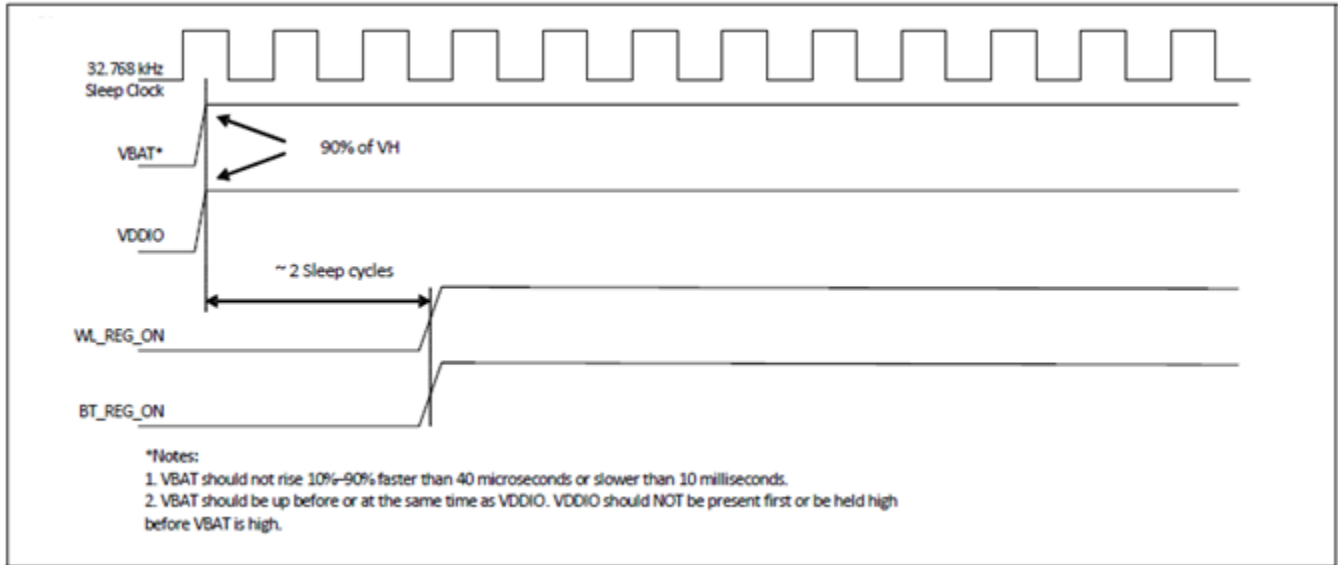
32.768 kHz
Sleep Clock

VBAT*

90% of VH

VDDIO

~ 2 Sleep cycles

WL_REG_ON

BT_REG_ON

*Notes:
1. VBAT should not rise 10%–90% faster than 40 microseconds or slower than 10 milliseconds.
2. VBAT should be up before or at the same time as VDDIO. VDDIO should NOT be present first or be held high before VBAT is high.